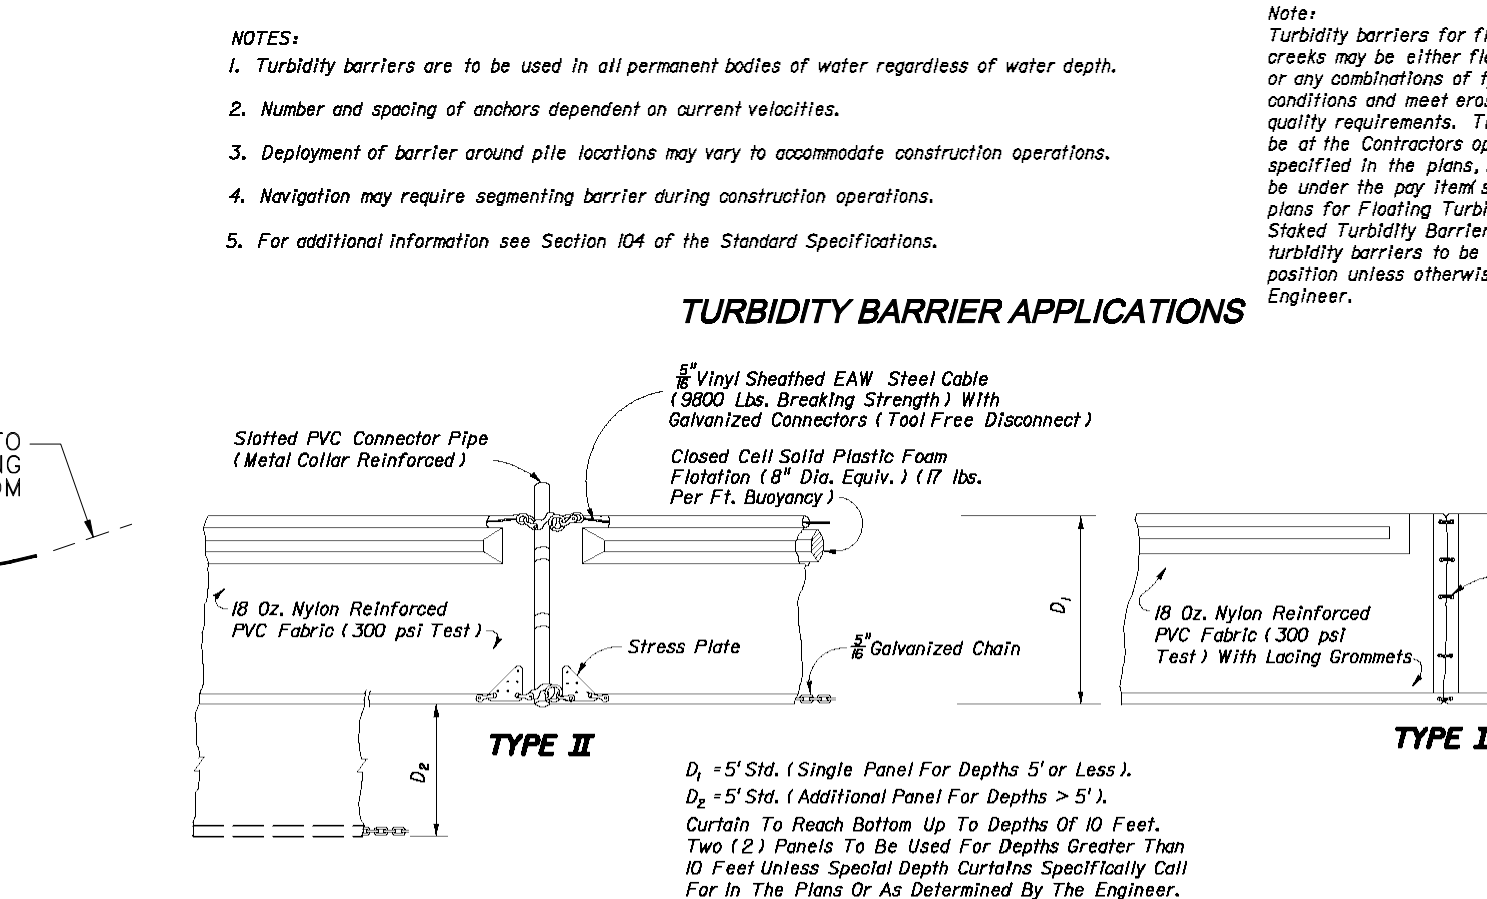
NOTES:
1. Turbidity barriers are to be used in all permanent bodies of water regardless of water depth.

2. Number and spacing of anchors dependent on current velocities.

3. Deployment of barrier around pile locations may vary to accommodate construction operations.

4. Navigation may require segmenting barrier during construction operations.

5. For additional information see Section 104 of the Standard Specifications.

Note:
Turbidity barriers for fl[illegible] creeks may be either fl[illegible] or any combinations of t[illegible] conditions and meet ero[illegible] quality requirements. T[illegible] be at the Contractors op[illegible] specified in the plans, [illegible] be under the pay item( s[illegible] plans for Floating Turbi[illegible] Staked Turbidity Barrier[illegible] turbidity barriers to be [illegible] position unless otherwis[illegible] Engineer.

TURBIDITY BARRIER APPLICATIONS

TO
IG
OM

$\frac{5}{16}$" Vinyl Sheathed EAW Steel Cable (9800 Lbs. Breaking Strength) With Galvanized Connectors (Tool Free Disconnect)

Slotted PVC Connector Pipe (Metal Collar Reinforced)

Closed Cell Solid Plastic Foam Flotation (8" Dia. Equiv.) (17 lbs. Per Ft. Buoyancy)

18 Oz. Nylon Reinforced PVC Fabric (300 psi Test)

Stress Plate

$\frac{5}{16}$" Galvanized Chain

$D_1$

18 Oz. Nylon Reinforced PVC Fabric (300 psi Test) With Lacing Grommets

$D_2$

TYPE II

TYPE I

$D_1$ = 5' Std. (Single Panel For Depths 5' or Less).
$D_2$ = 5' Std. (Additional Panel For Depths > 5').
Curtain To Reach Bottom Up To Depths Of 10 Feet. Two (2) Panels To Be Used For Depths Greater Than 10 Feet Unless Special Depth Curtains Specifically Call For In The Plans Or As Determined By The Engineer.